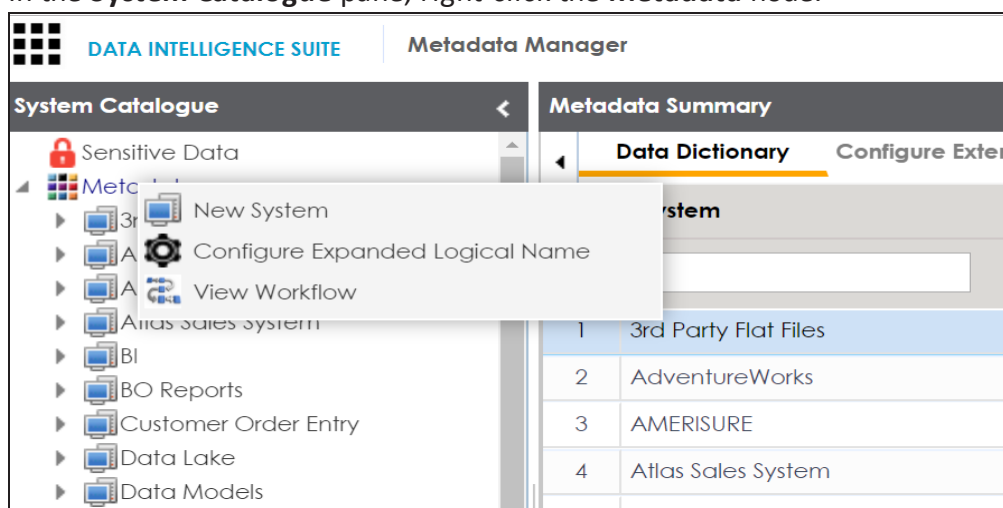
In the System Catalogue pane, right-click the Metadata node.

DATA INTELLIGENCE SUITE

Metadata Manager

System Catalogue

Sensitive Data

Meta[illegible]

3r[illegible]

A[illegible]

A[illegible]

Atlas Sales System

BI

BO Reports

Customer Order Entry

Data Lake

Data Models

New System

Configure Expanded Logical Name

View Workflow

Metadata Summary

Data Dictionary

Configure Exter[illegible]

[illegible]ystem

| 1 | 3rd Party Flat Files |
|---|---|
| 2 | AdventureWorks |
| 3 | AMERISURE |
| 4 | Atlas Sales System |